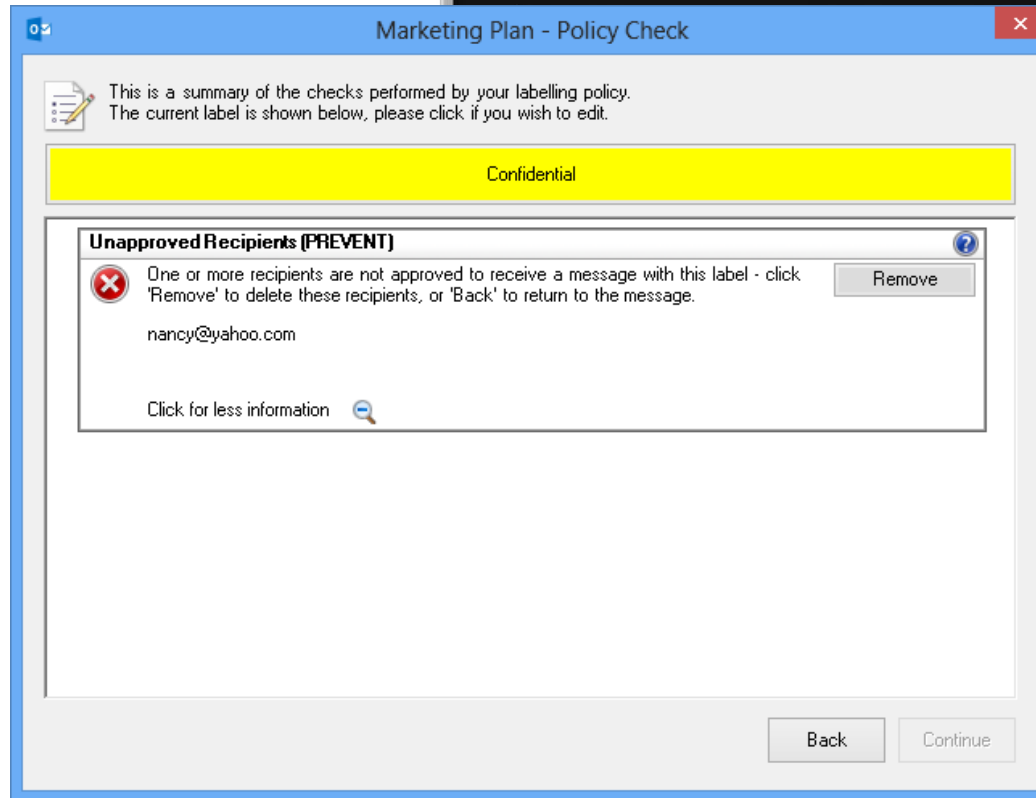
Marketing Plan - Policy Check

This is a summary of the checks performed by your labelling policy.
The current label is shown below, please click if you wish to edit.

Confidential

Unapproved Recipients (PREVENT)

One or more recipients are not approved to receive a message with this label - click 'Remove' to delete these recipients, or 'Back' to return to the message.

Remove

nancy@yahoo.com

Click for less information

Back

Continue